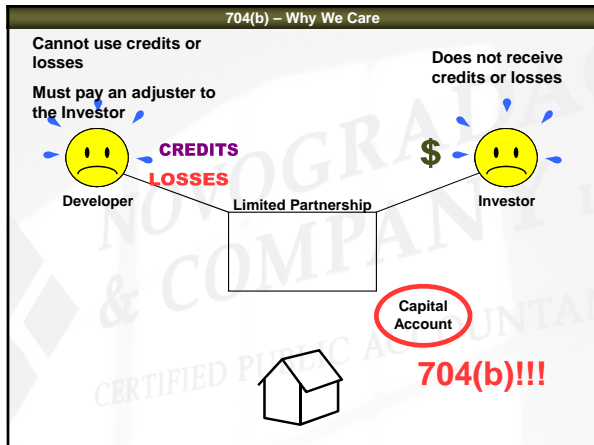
704(b) – Why We Care

Cannot use credits or losses

Must pay an adjuster to the Investor

Does not receive credits or losses

CREDITS

LOSSES

$

Developer

Limited Partnership

Investor

Capital Account

704(b)!!!

NOVOGRADAC & COMPANY LLP CERTIFIED PUBLIC ACCOUNTANTS